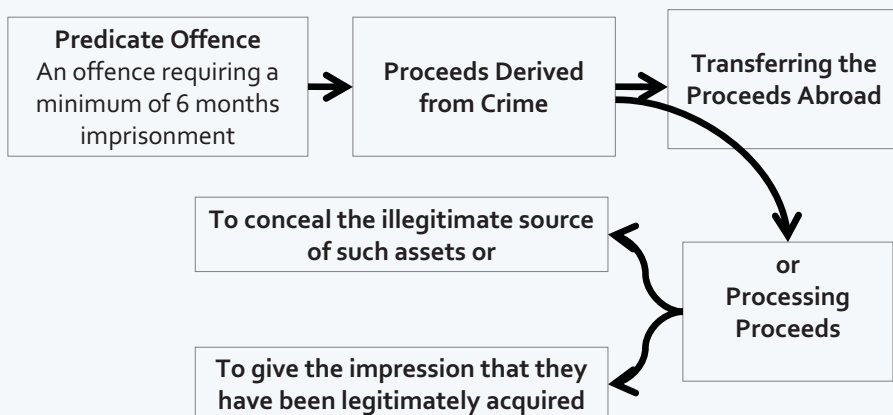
Predicate Offence
An offence requiring a minimum of 6 months imprisonment

Proceeds Derived from Crime

Transferring the Proceeds Abroad

or
Processing Proceeds

To conceal the illegitimate source of such assets or

To give the impression that they have been legitimately acquired